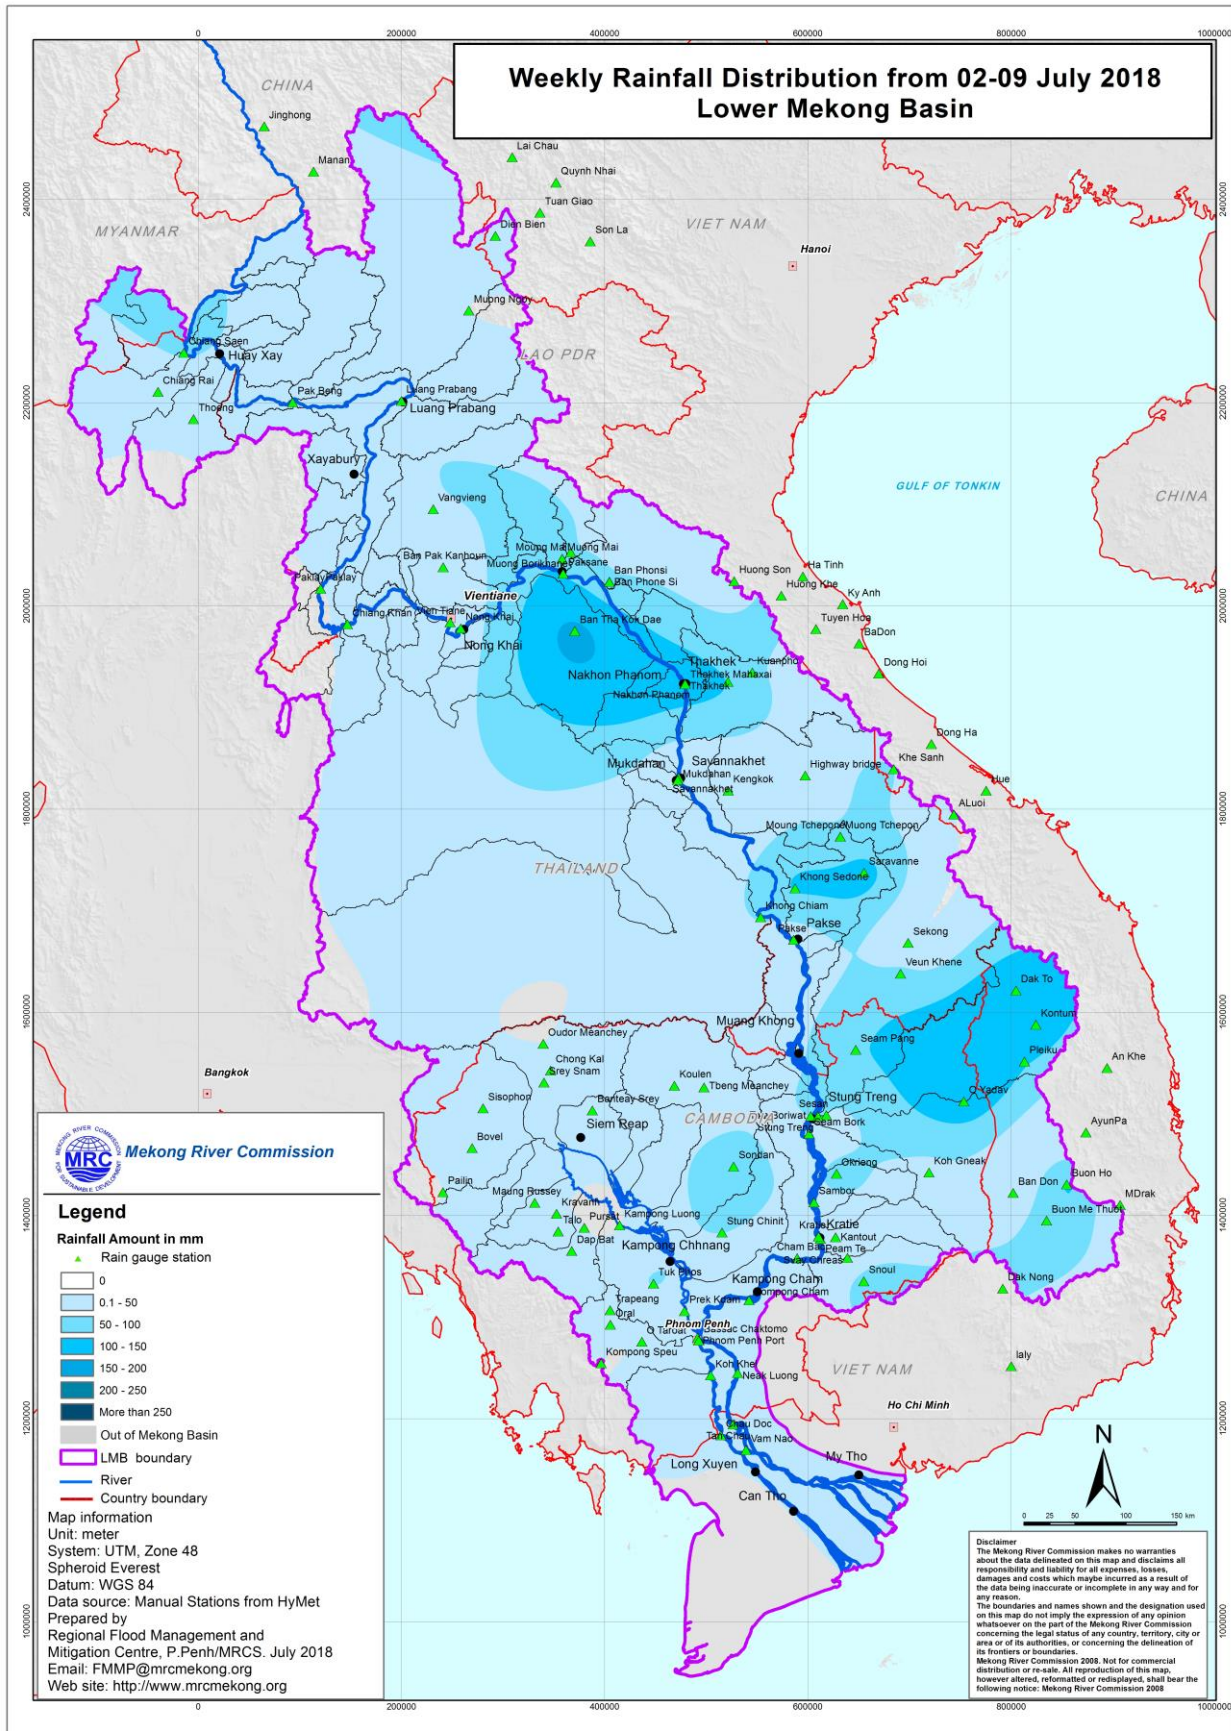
Weekly Rainfall Distribution from 02-09 July 2018
Lower Mekong Basin

0 200000 400000 600000 800000 1000000

2400000 2200000 2000000 1800000 1600000 1400000 1200000 1000000

CHINA
Jinghong
Manan
Lai Chau
Quynh Nhai
Tuan Giao
Dien Bien
Son La
VIET NAM
Hanoi
MYANMAR
Muong Ngoy
LAO PDR
Chiang Saen
Huay Xay
Chiang Rai
Thoeng
Pak Beng
Luang Prabang
Luang Prabang
Xayabury
GULF OF TONKIN
CHINA
Vangvieng
Ban Pak Kanhoun
Moung Mai
Muong Mai
Muong Borikhane
Paksane
Ban Phonsi
Ban Phone Si
Huong Son
Ha Tinh
Huong Khe
Ky Anh
Pakhay
Paklay
Vientiane
Chiang Khan
Vien Tiane
Nong Khai
Nong Khai
Ban Tha Kok Dae
Tuyen Hoa
BaDon
Thakhek
Kuanpho
Thakhek Mahaxai
Thakhek
Nakhon Phanom
Nakhon Phanom
Dong Hoi
Dong Ha
Khe Sanh
Mukdahan
Savannakhet
Mukdahan
Savannakhet
Kengkok
Highway bridge
Hue
ALuoi
Moung Tchepone
Muong Tchepon
Saravanne
THAILAND
Khong Sedone
Khong Chiam
Pakse
Pakse
Sekong
Veun Khene
Dak To
Kontum
Muang Khong
Seam Pang
Pleiku
An Khe
Oudor Meanchey
Chong Kal
Srey Snam
Koulen
Tbeng Meanchey
Stung Treng
O Yadav
Bangkok
Sisophon
Banteay Srey
CAMBODIA
Boriwat
Sesan
Seam Bork
Stung Treng
AyunPa
Siem Reap
Bovel
Sondan
Kratieng
Koh Gneak
Buon Ho
Pailin
Maung Russey
Sambor
Ban Don
MDrak
Krovanh
Pursat
Kampong Luong
Kratie
Kratie
Buon Me Thuot
Talo
Stung Chinit
Kantout
Dap Bat
Kampong Chhnang
Cham Bak
Peam Te
Svay Chreas
Tuk Phos
Kampong Cham
Kompong Cham
Snoul
Dak Nong
Trapeang
Prek Kdam
Oral
Phnom Penh
O Taroat
Bassac Chaktomo
Phnom Penh Port
Kompong Speu
Koh Khel
Neak Luong
VIET NAM
Ialy
Ho Chi Minh
Chau Doc
Tan Chau
Vam Nao
My Tho
Long Xuyen
Can Tho
N
0 25 50 100 150 km

Mekong River Commission
MRC
MEKONG RIVER COMMISSION FOR SUSTAINABLE DEVELOPMENT

Legend
Rainfall Amount in mm
Rain gauge station
0
0.1 - 50
50 - 100
100 - 150
150 - 200
200 - 250
More than 250
Out of Mekong Basin
LMB boundary
River
Country boundary
Map information
Unit: meter
System: UTM, Zone 48
Spheroid Everest
Datum: WGS 84
Data source: Manual Stations from HyMet
Prepared by
Regional Flood Management and Mitigation Centre, P.Penh/MRCS. July 2018
Email: FMMP@mrcmekong.org
Web site: http://www.mrcmekong.org

Disclaimer
The Mekong River Commission makes no warranties about the data delineated on this map and disclaims all responsibility and liability for all expenses, losses, damages and costs which maybe incurred as a result of the data being inaccurate or incomplete in any way and for any reason.
The boundaries and names shown and the designation used on this map do not imply the expression of any opinion whatsoever on the part of the Mekong River Commission concerning the legal status of any country, territory, city or area or of its authorities, or concerning the delineation of its frontiers or boundaries.
Mekong River Commission 2008. Not for commercial distribution or re-sale. All reproduction of this map, however altered, reformatted or redisplayed, shall bear the following notice: Mekong River Commission 2008